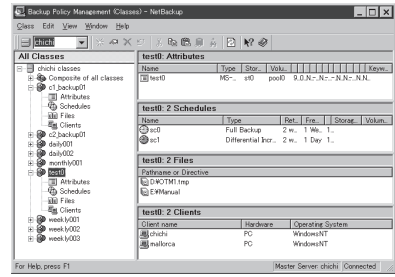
Backup Policy Management (Classes) - NetBackup

Class Edit View Window Help

chichi

All Classes

chichi classes
Composite of all classes
c1_backup01
Attributes
Schedules
Files
Clients
c2_backup01
daily001
daily002
monthly001
test0
Attributes
Schedules
Files
Clients
weekly001
weekly002
weekly003

test0: Attributes

| Name | Type | Stor... | Volu... | | Keyw... |
|---|---|---|---|---|---|
| test0 | MS-... | st0 | pool0 | 9...0...N...-...N...-...N...N...-...N... | |

test0: 2 Schedules

| Name | Type | Ret... | Fre... | Storag... | Volum... |
|---|---|---|---|---|---|
| sc0 | Full Backup | 2 w... | 1 We... | 1... | |
| sc1 | Differential Incr... | 2 w... | 1 Day | 1... | |

test0: 2 Files

| Pathname or Directive |
|---|
| D:¥OTM1.tmp |
| E:¥Manual |

test0: 2 Clients

| Client name | Hardware | Operating System |
|---|---|---|
| chichi | PC | WindowsNT |
| mallorca | PC | WindowsNT |

For Help, press F1 | Master Server: chichi | Connected